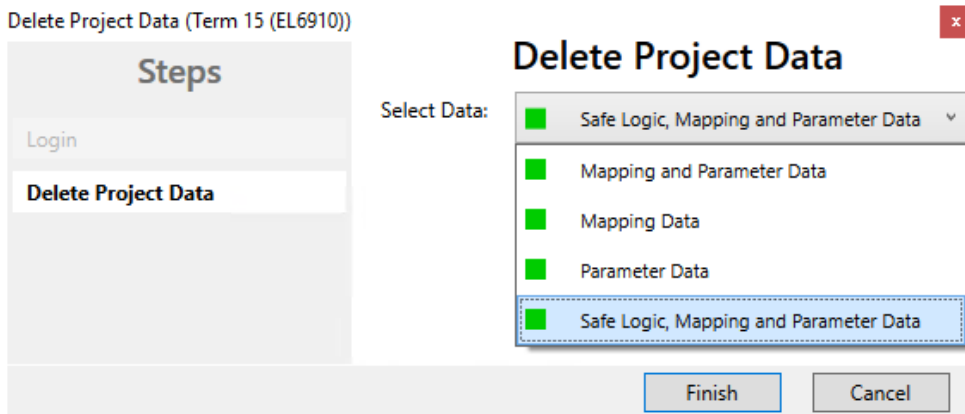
Delete Project Data (Term 15 (EL6910))

x

Steps

Login

Delete Project Data

Delete Project Data

Select Data:

Safe Logic, Mapping and Parameter Data

Mapping and Parameter Data

Mapping Data

Parameter Data

Safe Logic, Mapping and Parameter Data

Finish

Cancel